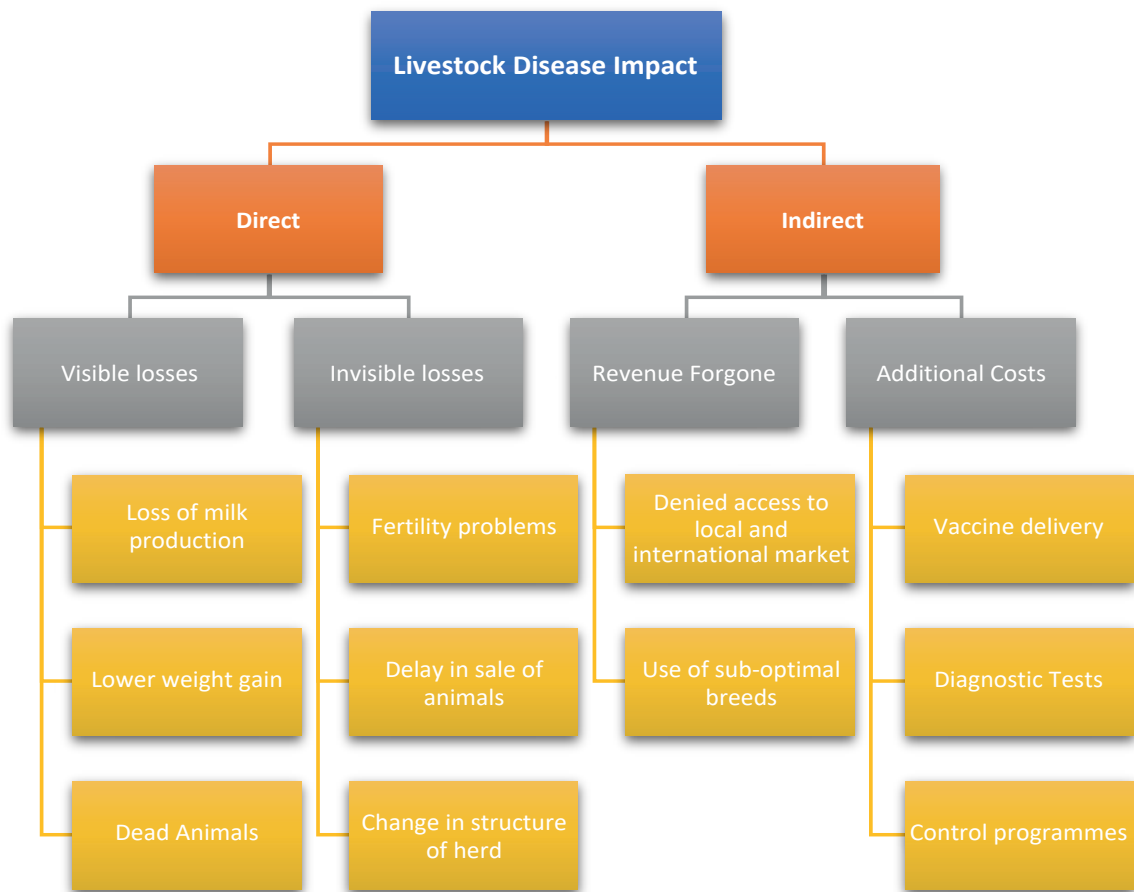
Livestock Disease Impact

Direct

Indirect

Visible losses

Invisible losses

Revenue Forgone

Additional Costs

Loss of milk production

Lower weight gain

Dead Animals

Fertility problems

Delay in sale of animals

Change in structure of herd

Denied access to local and international market

Use of sub-optimal breeds

Vaccine delivery

Diagnostic Tests

Control programmes